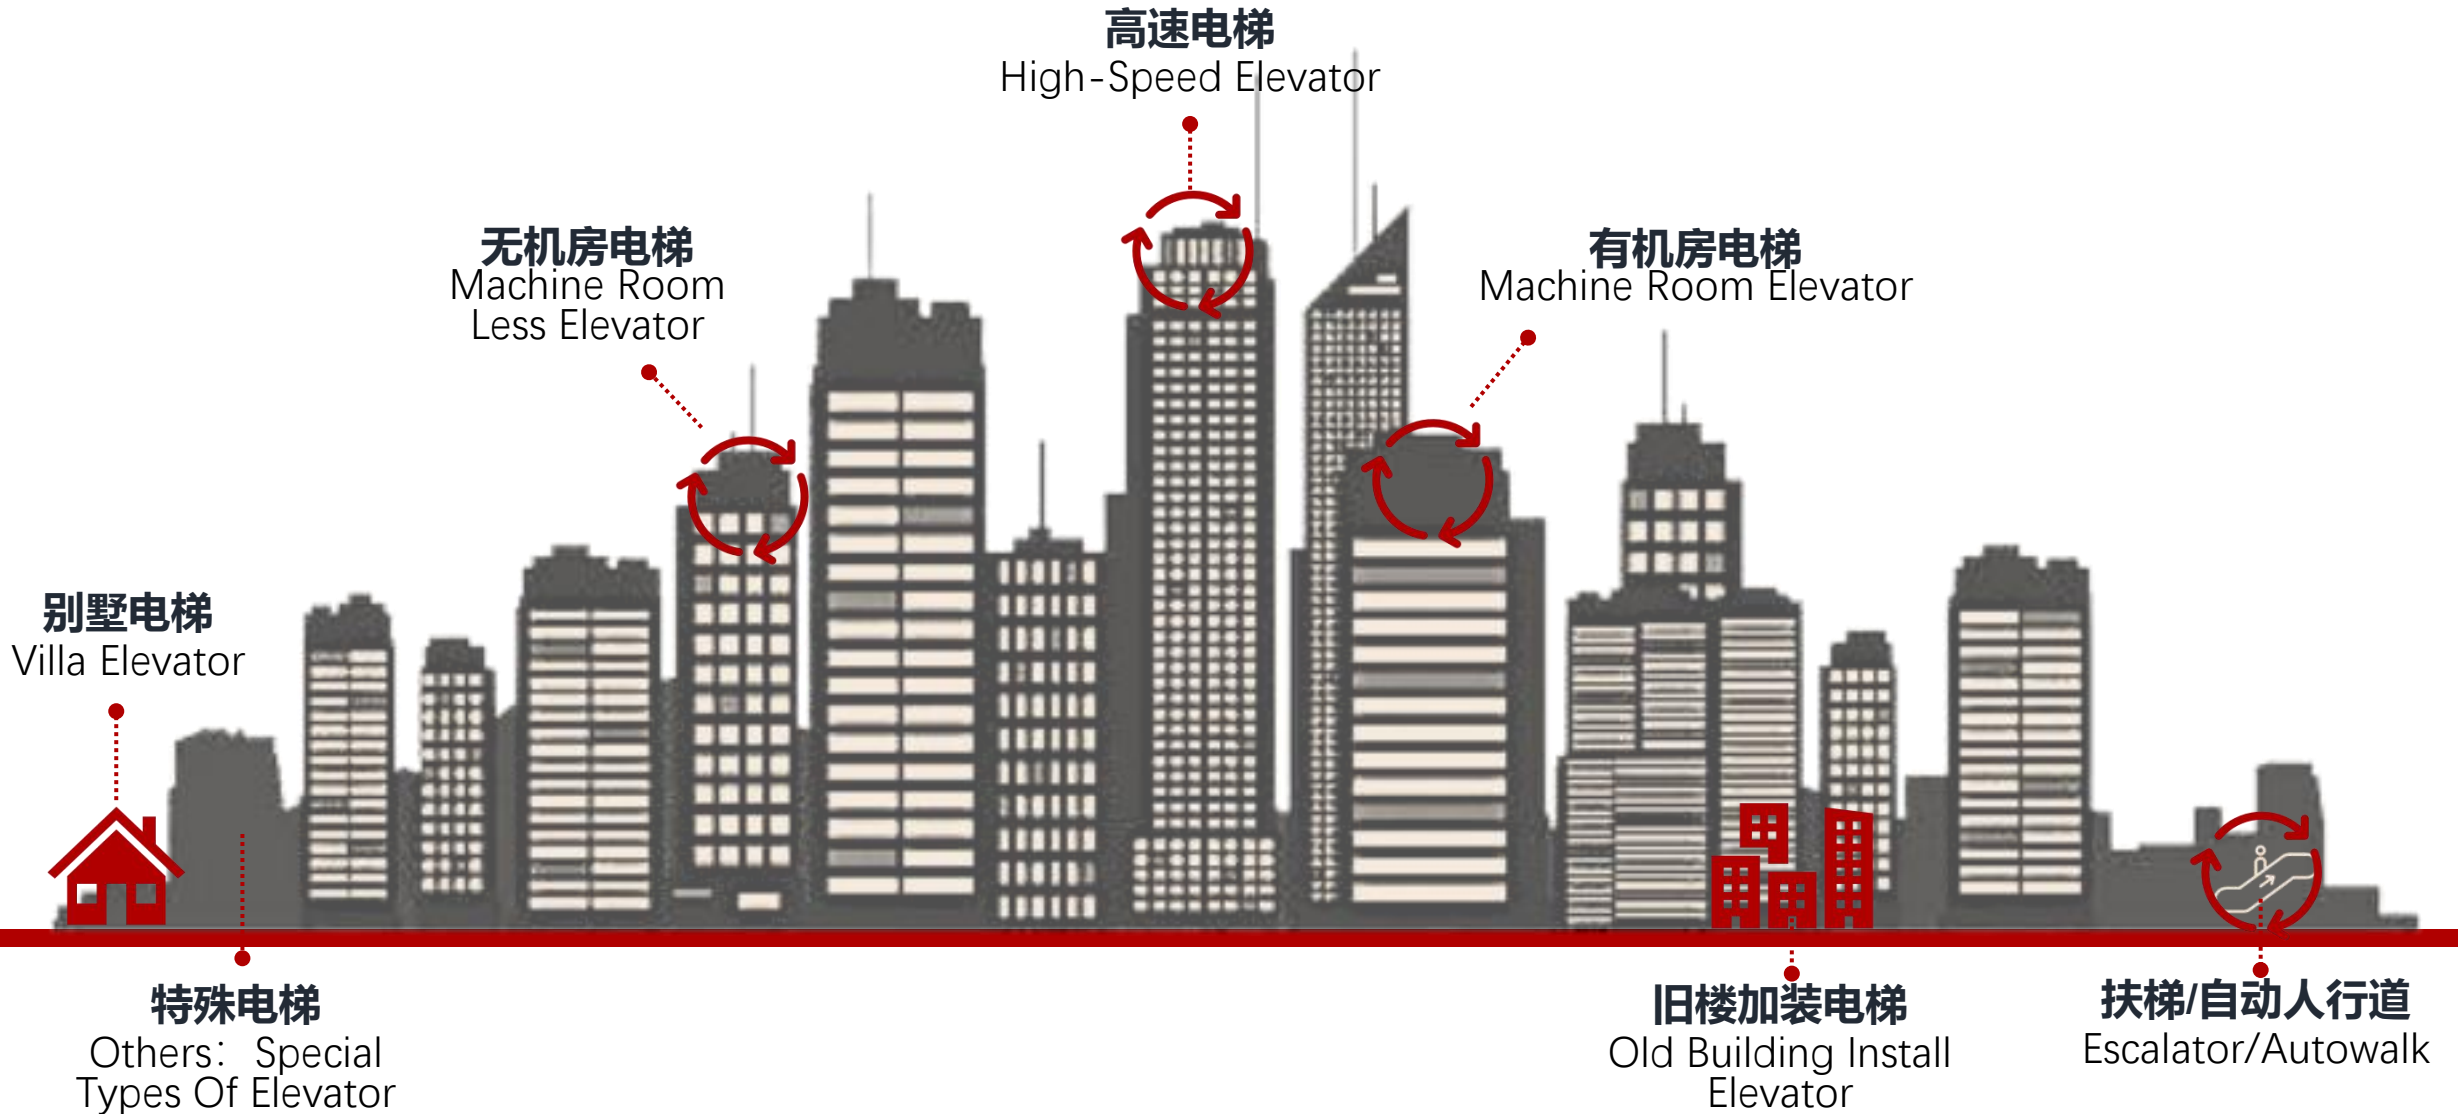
高速电梯
High-Speed Elevator

无机房电梯
Machine Room Less Elevator

有机房电梯
Machine Room Elevator

别墅电梯
Villa Elevator

特殊电梯
Others: Special Types Of Elevator

旧楼加装电梯
Old Building Install Elevator

扶梯/自动人行道
Escalator/Autowalk